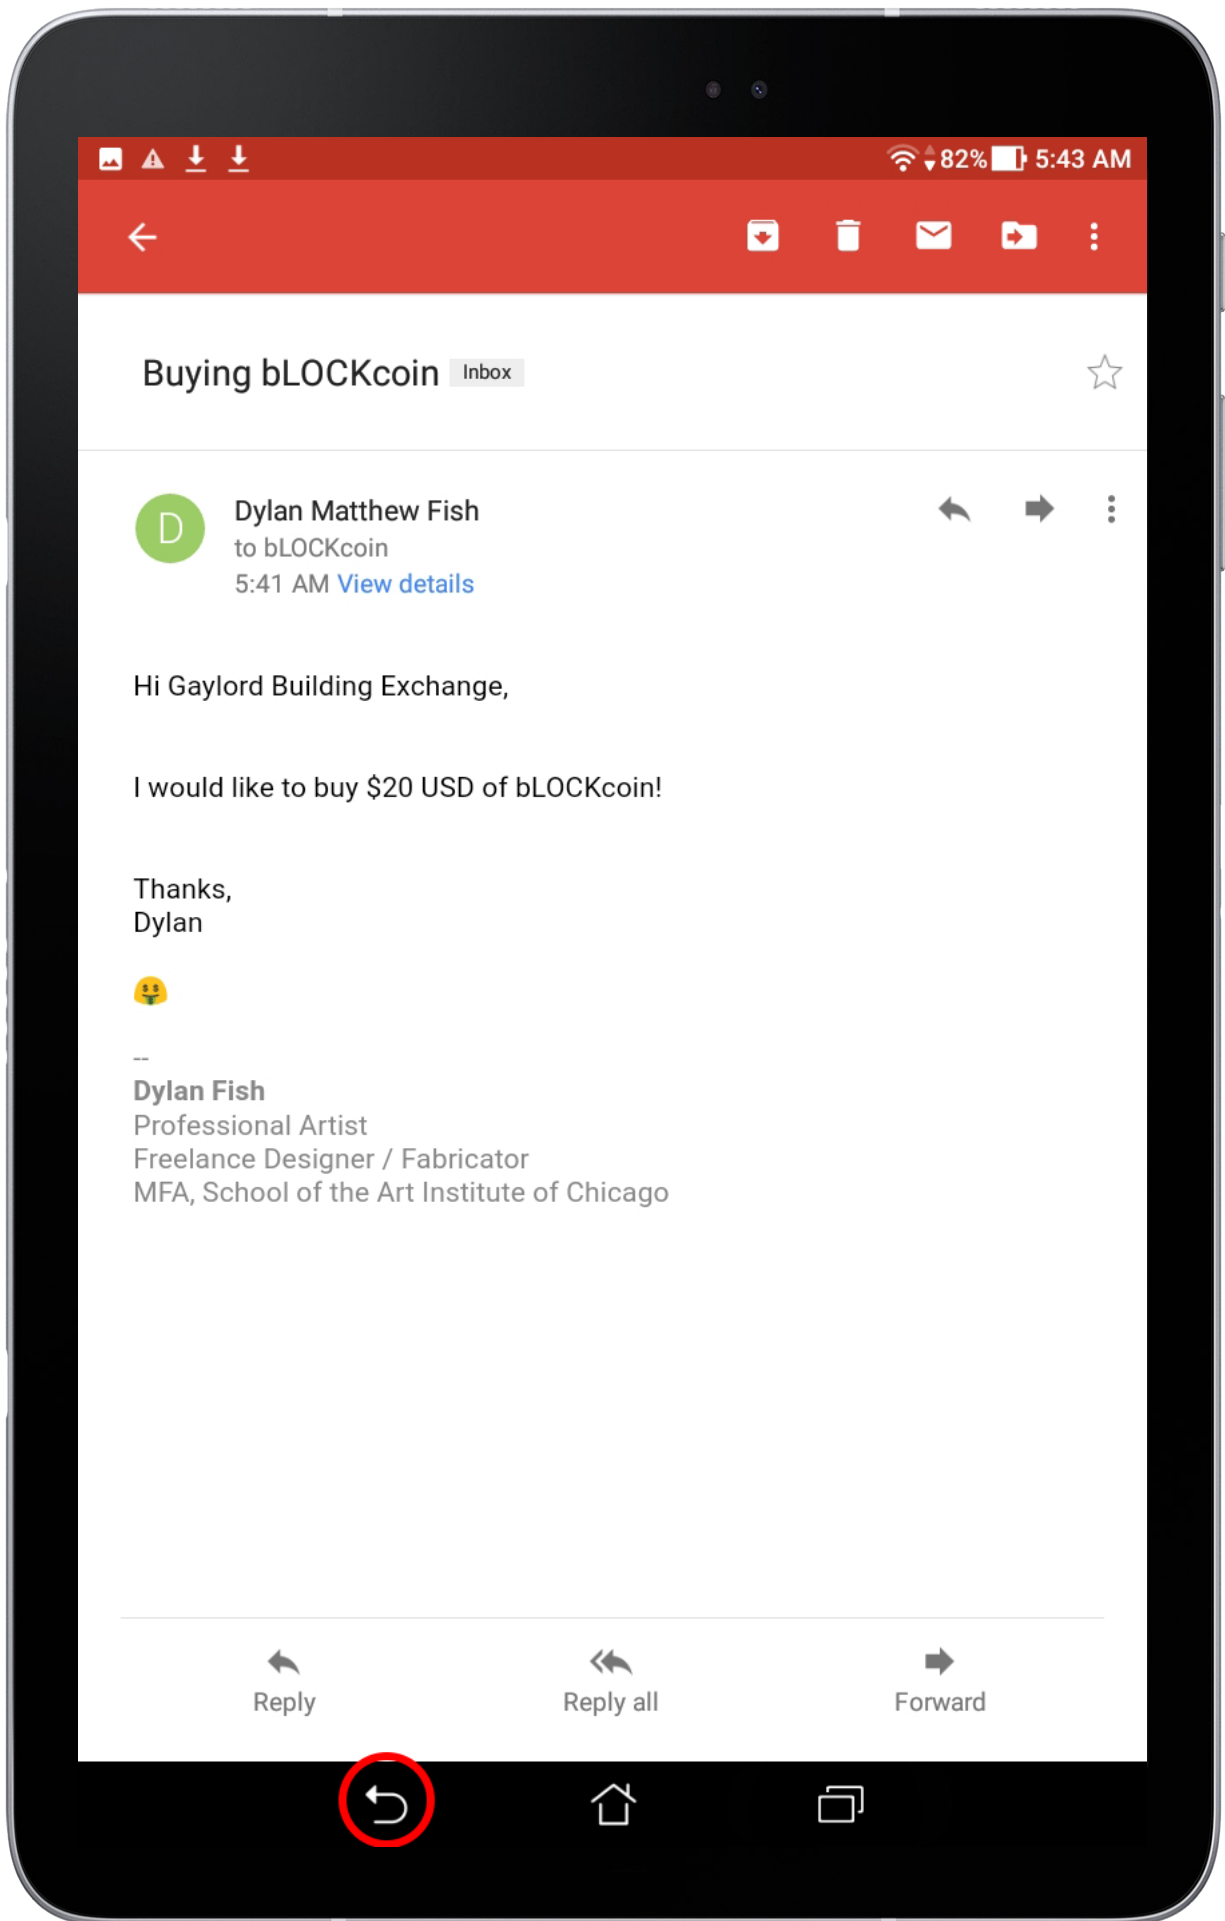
82% 5:43 AM

Buying bLOCKcoin Inbox

D
Dylan Matthew Fish
to bLOCKcoin
5:41 AM View details

Hi Gaylord Building Exchange,

I would like to buy $20 USD of bLOCKcoin!

Thanks,
Dylan

--
Dylan Fish
Professional Artist
Freelance Designer / Fabricator
MFA, School of the Art Institute of Chicago

Reply
Reply all
Forward